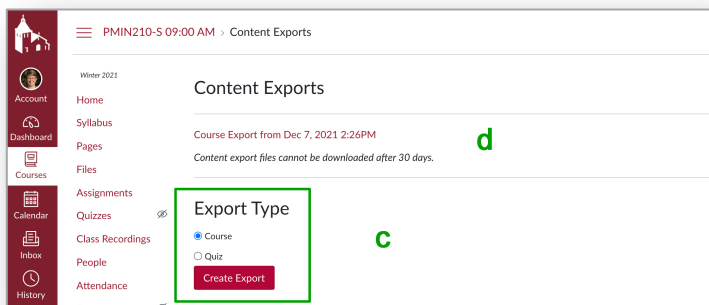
PMIN210-S 09:00 AM > Content Exports

Account
Dashboard
Courses
Calendar
Inbox
History

Winter 2021
Home
Syllabus
Pages
Files
Assignments
Quizzes
Class Recordings
People
Attendance

Content Exports

Course Export from Dec 7, 2021 2:26PM
Content export files cannot be downloaded after 30 days.

d

Export Type
Course
Quiz
Create Export

c